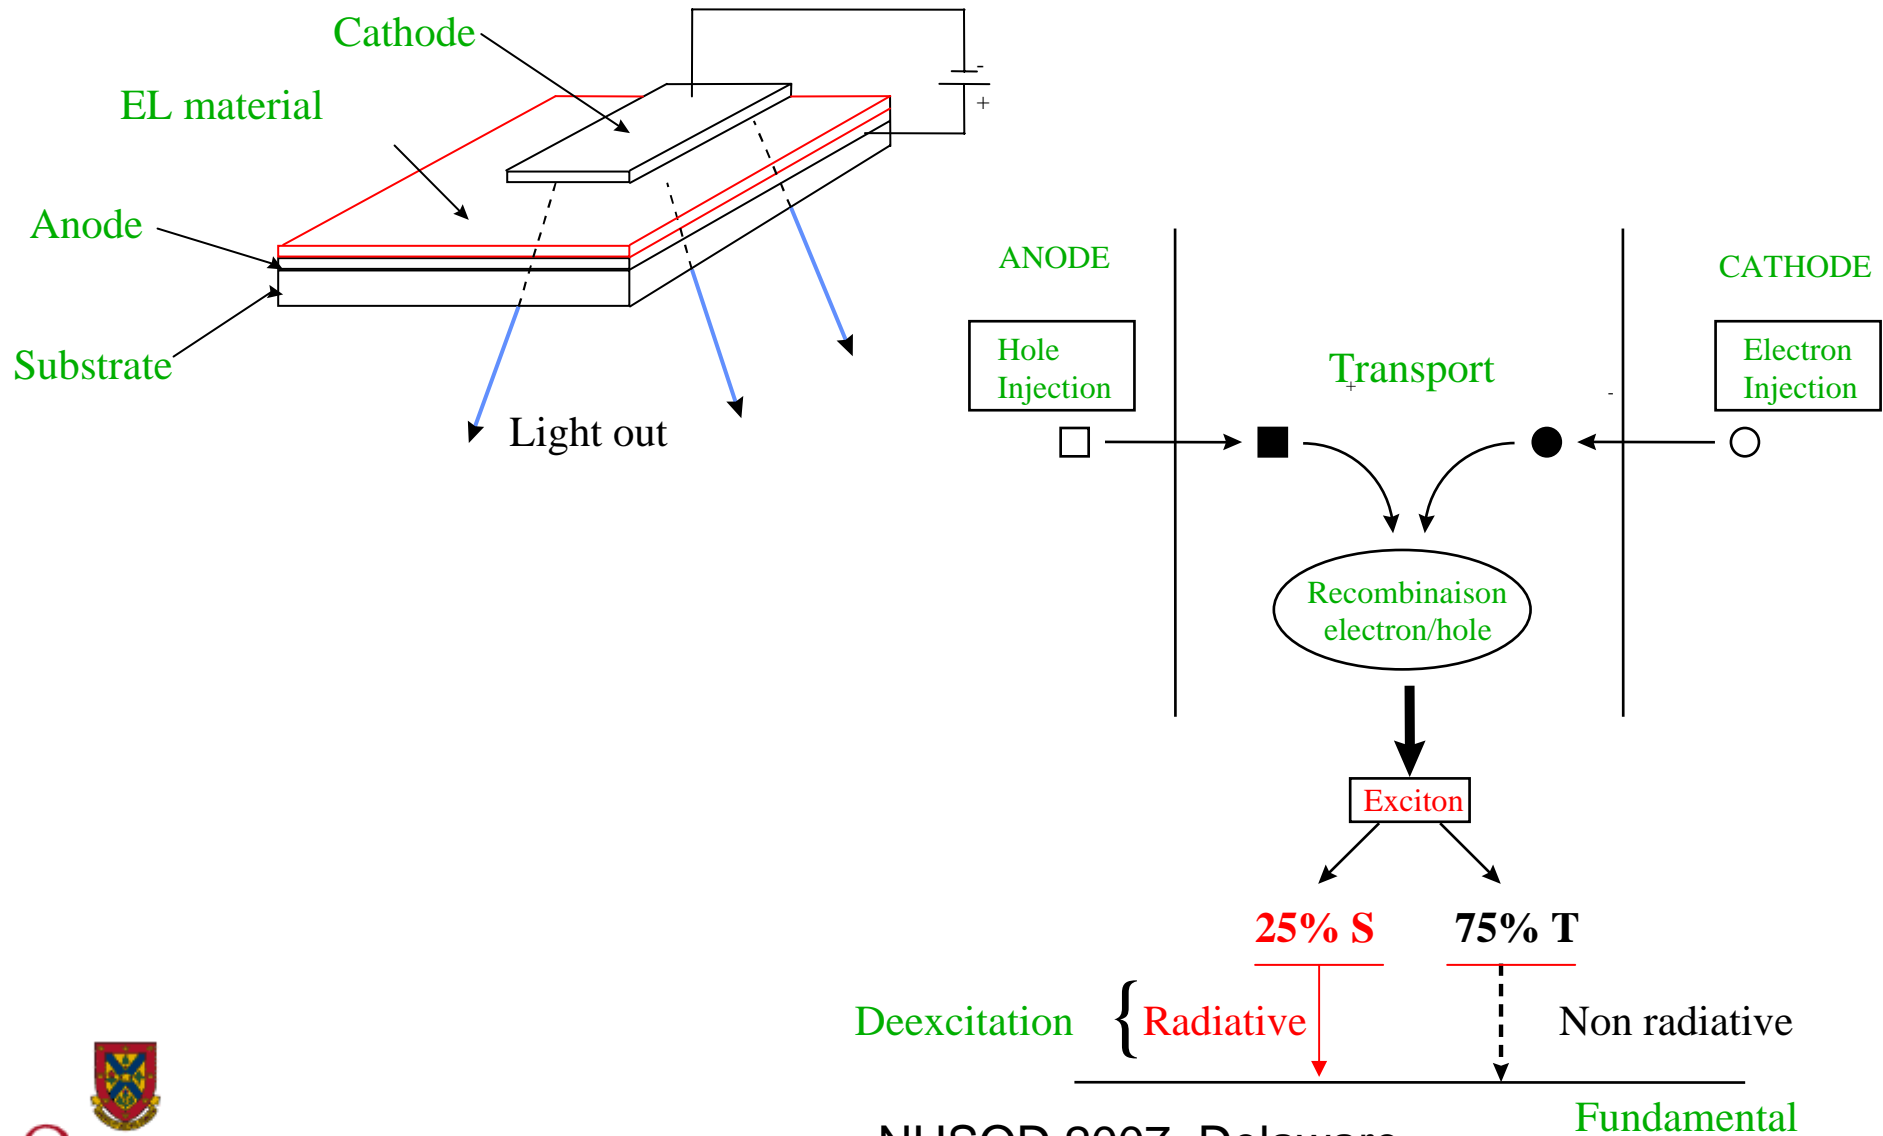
Cathode

EL material

Anode

Substrate

Light out

ANODE

CATHODE

Hole Injection

Transport

Electron Injection

Recombinaison electron/hole

Exciton

25% S

75% T

Deexcitation

Radiative

Non radiative

Fundamental

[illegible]